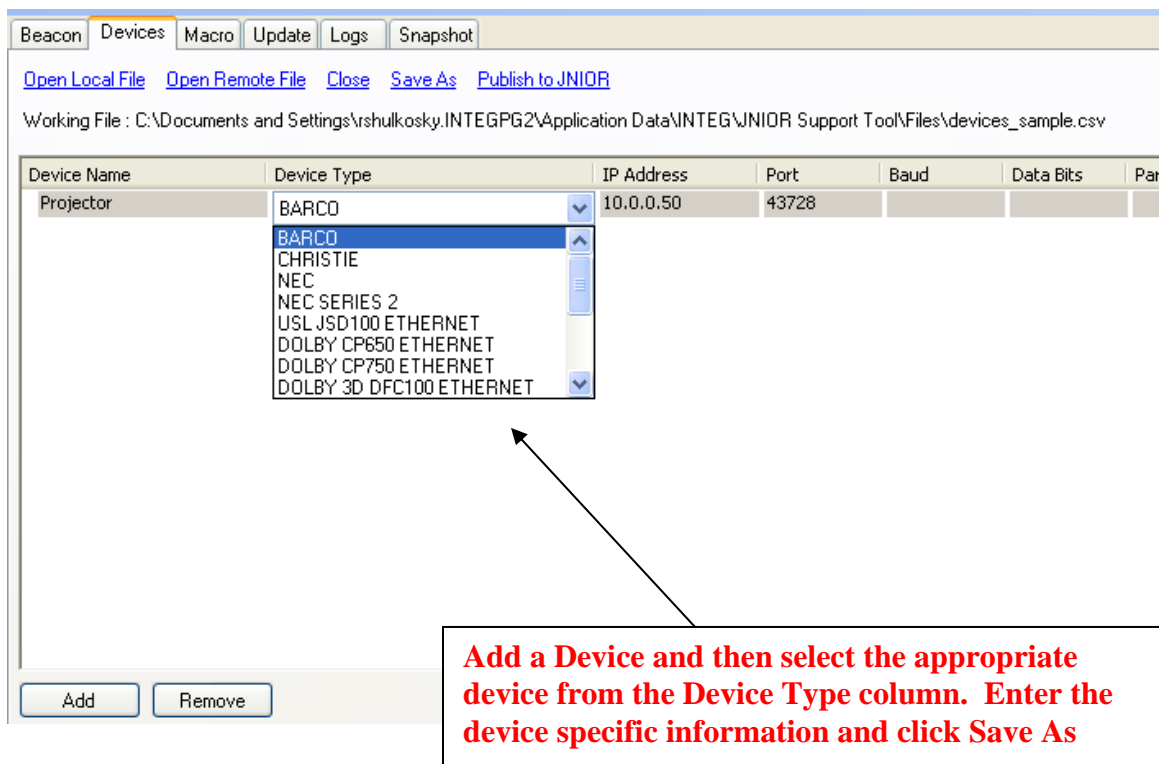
Beacon | Devices | Macro | Update | Logs | Snapshot

Open Local File   Open Remote File   Close   Save As   Publish to JNIOR

Working File : C:\Documents and Settings\rshulkosky.INTEGPG2\Application Data\INTEG\JNIOR Support Tool\Files\devices_sample.csv

| Device Name | Device Type | IP Address | Port | Baud | Data Bits | Par |
|---|---|---|---|---|---|---|
| Projector | BARCO | 10.0.0.50 | 43728 | | | |

BARCO
CHRISTIE
NEC
NEC SERIES 2
USL JSD100 ETHERNET
DOLBY CP650 ETHERNET
DOLBY CP750 ETHERNET
DOLBY 3D DFC100 ETHERNET

Add   Remove

Add a Device and then select the appropriate device from the Device Type column. Enter the device specific information and click Save As